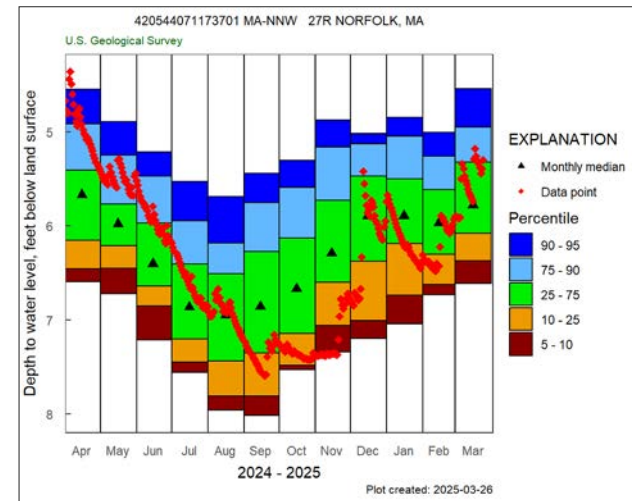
420544071173701 MA-NNW 27R NORFOLK, MA

U.S. Geological Survey

Depth to water level, feet below land surface

5

6

7

8

Apr May Jun Jul Aug Sep Oct Nov Dec Jan Feb Mar

2024 - 2025

EXPLANATION

Monthly median

Data point

Percentile

90 - 95

75 - 90

25 - 75

10 - 25

5 - 10

Plot created: 2025-03-26